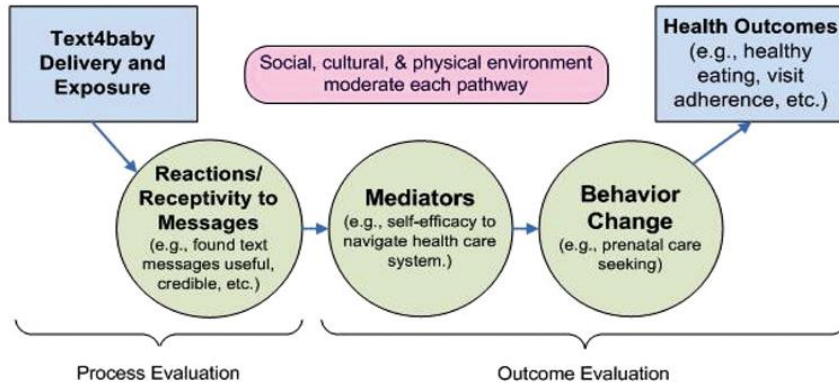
Text4baby Delivery and Exposure

Social, cultural, & physical environment moderate each pathway

Health Outcomes (e.g., healthy eating, visit adherence, etc.)

Reactions/ Receptivity to Messages (e.g., found text messages useful, credible, etc.)

Mediators (e.g., self-efficacy to navigate health care system.)

Behavior Change (e.g., prenatal care seeking)

Process Evaluation

Outcome Evaluation